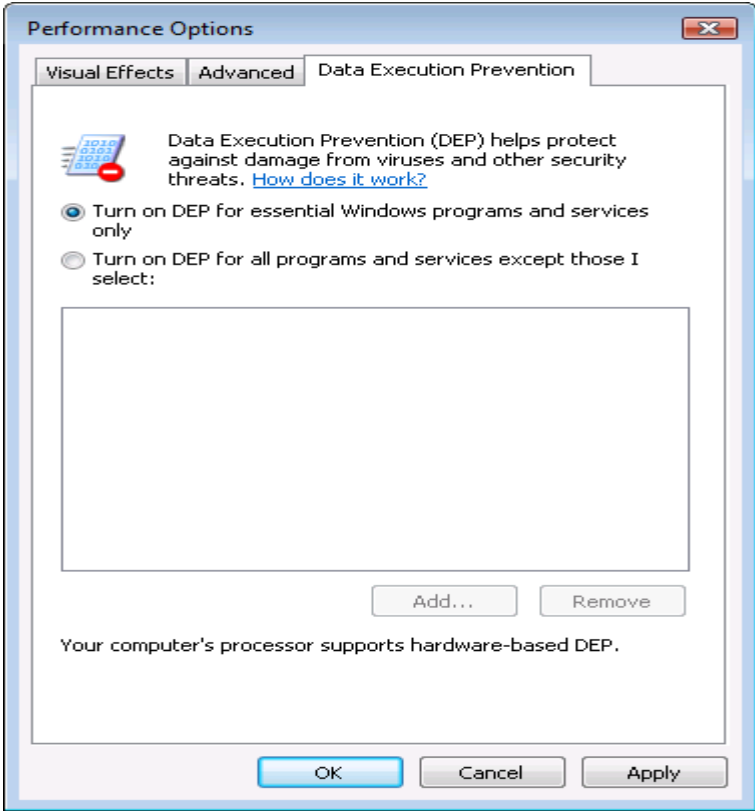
Performance Options

Visual Effects | Advanced | Data Execution Prevention

Data Execution Prevention (DEP) helps protect against damage from viruses and other security threats. How does it work?

Turn on DEP for essential Windows programs and services only

Turn on DEP for all programs and services except those I select:

Add... Remove

Your computer's processor supports hardware-based DEP.

OK Cancel Apply